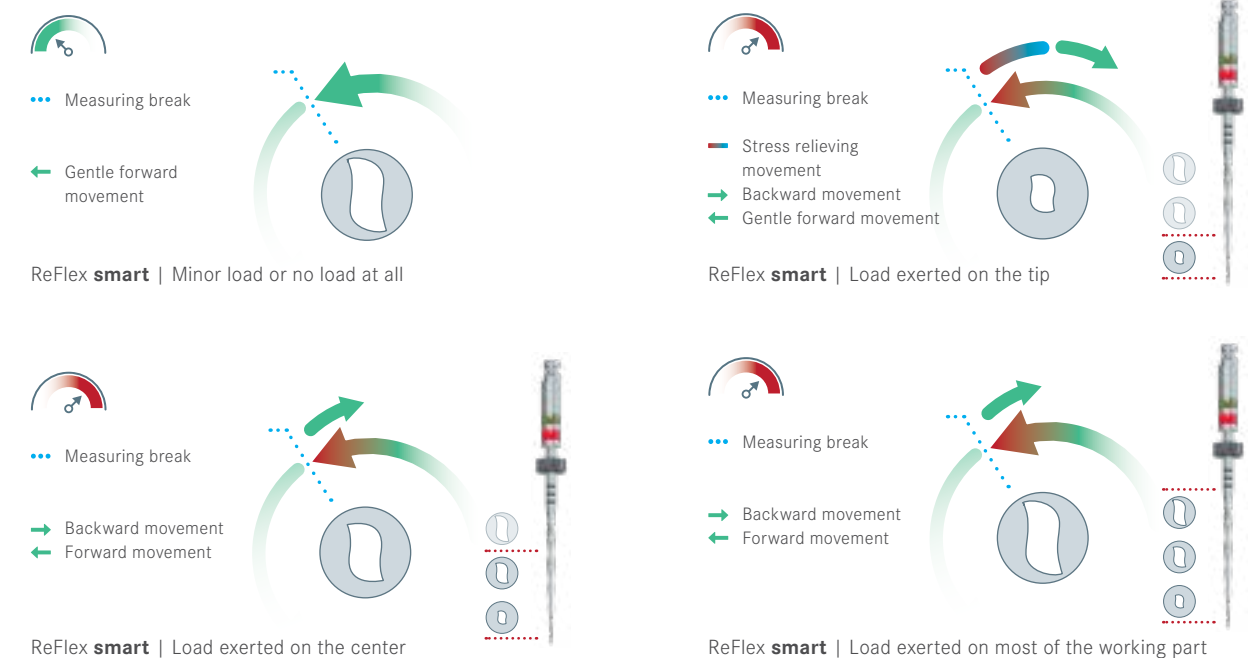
Measuring break

Gentle forward movement

ReFlex **smart** | Minor load or no load at all

Measuring break

Stress relieving movement

Backward movement

Gentle forward movement

ReFlex **smart** | Load exerted on the tip

Measuring break

Backward movement

Forward movement

ReFlex **smart** | Load exerted on the center

Measuring break

Backward movement

Forward movement

ReFlex **smart** | Load exerted on most of the working part